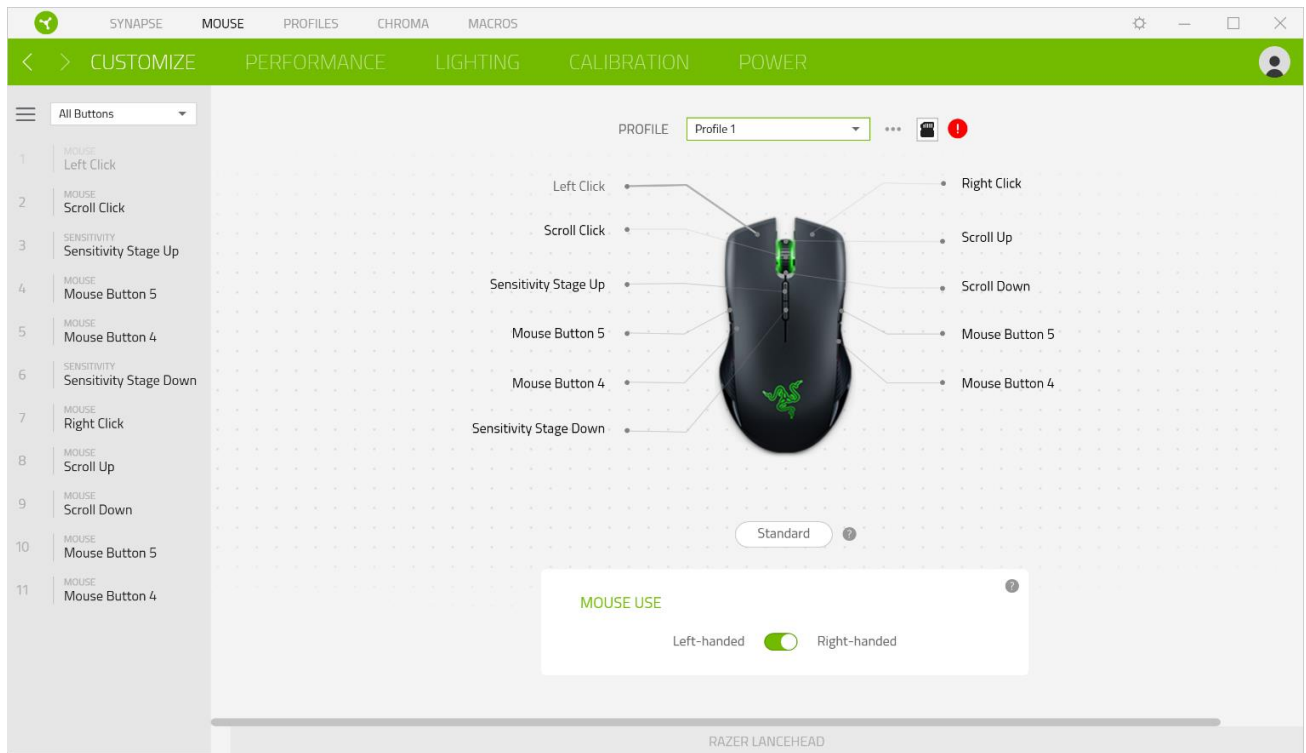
SYNAPSE MOUSE PROFILES CHROMA MACROS

CUSTOMIZE PERFORMANCE LIGHTING CALIBRATION POWER

All Buttons

1 MOUSE Left Click
2 MOUSE Scroll Click
3 SENSITIVITY Sensitivity Stage Up
4 MOUSE Mouse Button 5
5 MOUSE Mouse Button 4
6 SENSITIVITY Sensitivity Stage Down
7 MOUSE Right Click
8 MOUSE Scroll Up
9 MOUSE Scroll Down
10 MOUSE Mouse Button 5
11 MOUSE Mouse Button 4

PROFILE Profile 1

Left Click
Scroll Click
Sensitivity Stage Up
Mouse Button 5
Mouse Button 4
Sensitivity Stage Down

Right Click
Scroll Up
Scroll Down
Mouse Button 5
Mouse Button 4

Standard

MOUSE USE

Left-handed Right-handed

RAZER LANCEHEAD